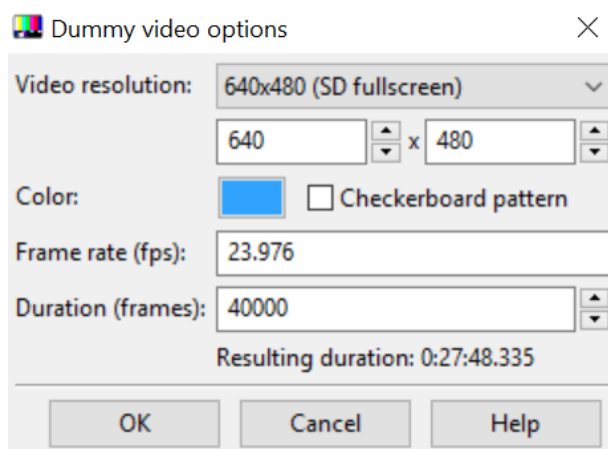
Dummy video options

Video resolution: 640x480 (SD fullscreen)

640 x 480

Color: Checkerboard pattern

Frame rate (fps): 23.976

Duration (frames): 40000

Resulting duration: 0:27:48.335

OK Cancel Help